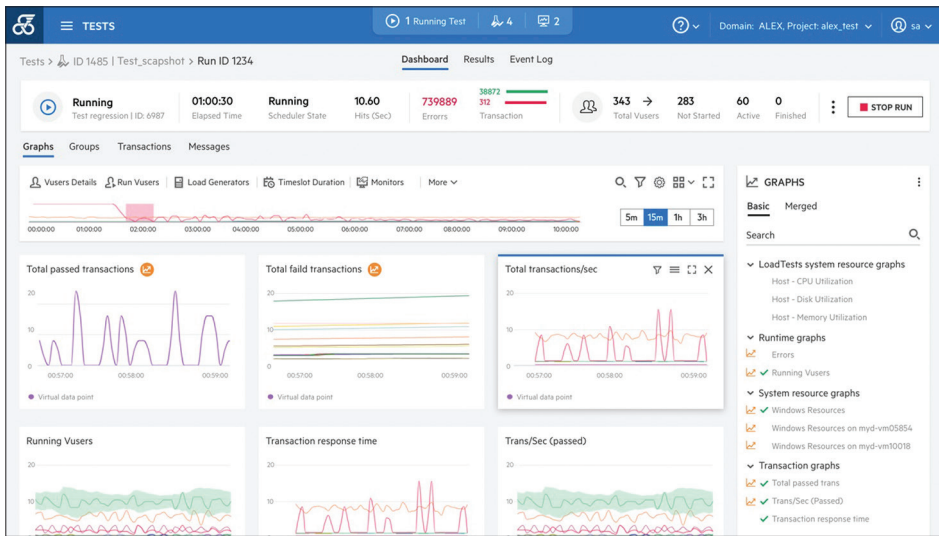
TESTS

1 Running Test 4 2

Domain: ALEX, Project: alex_test sa

Tests > ID 1485 | Test_scapshot > Run ID 1234

Dashboard Results Event Log

Running
Test regression | ID: 6987

01:00:30
Elapsed Time

Running
Scheduler State

10.60
Hits (Sec)

739889
Errors

38872
312
Transaction

343
Total Vusers

283
Not Started

60
Active

0
Finished

STOP RUN

Graphs Groups Transactions Messages

Vusers Details Run Vusers Load Generators Timeslot Duration Monitors More

5m 15m 1h 3h

00:00:00 01:00:00 02:00:00 03:00:00 04:00:00 05:00:00 06:00:00 07:00:00 08:00:00 09:00:00 10:00:00

Total passed transactions
20
10
0
00:57:00 00:58:00 00:59:00
Virtual data point

Total faild transactions
20
10
0
00:57:00 00:58:00 00:59:00
Virtual data point

Total transactions/sec
20
10
0
00:57:00 00:58:00 00:59:00
Virtual data point

Running Vusers
20
10

Transaction response time
20
10

Trans/Sec (passed)
20
10

GRAPHS

Basic Merged

Search

LoadTests system resource graphs
Host - CPU Utilization
Host - Disk Utilization
Host - Memory Utilization

Runtime graphs
Errors
Running Vusers

System resource graphs
Windows Resources
Windows Resources on myd-vm05854
Windows Resources on myd-vm10018

Transaction graphs
Total passed trans
Trans/Sec (Passed)
Transaction response time